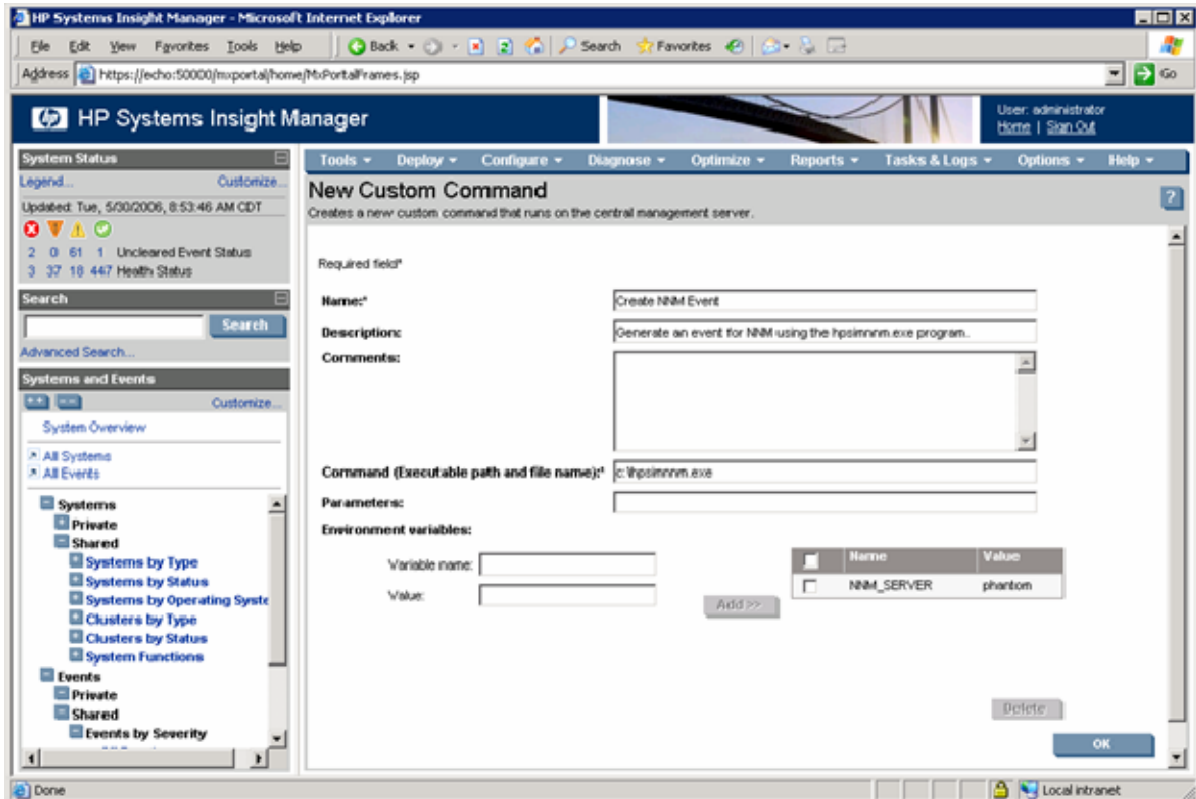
HP Systems Insight Manager - Microsoft Internet Explorer

File Edit View Favorites Tools Help

Back Search Favorites

Address https://echo:50000/mxportal/home/MxPortalFrames.jsp

Go

HP Systems Insight Manager

User: administrator
Home | Sign Out

System Status
Legend... Customize...
Updated: Tue, 5/30/2006, 8:53:46 AM CDT
2 0 61 1 Uncleared Event Status
3 37 18 447 Health Status

Search
Search
Advanced Search...

Systems and Events
Customize...
System Overview
All Systems
All Events
Systems
Private
Shared
Systems by Type
Systems by Status
Systems by Operating Syste
Clusters by Type
Clusters by Status
System Functions
Events
Private
Shared
Events by Severity

Tools Deploy Configure Diagnose Optimize Reports Tasks & Logs Options Help

New Custom Command
Creates a new custom command that runs on the central management server.

Required field*

Name:* Create NNM Event
Description: Generate an event for NNM using the hpsimnnm.exe program.
Comments:
Command (Executable path and file name):* c:\hpsimnnm.exe
Parameters:
Environment variables:
Variable name:
Value:
Add >>

| | Name | Value |
|---|---|---|
| | NNM_SERVER | phantom |

Delete
OK

Done
Local intranet